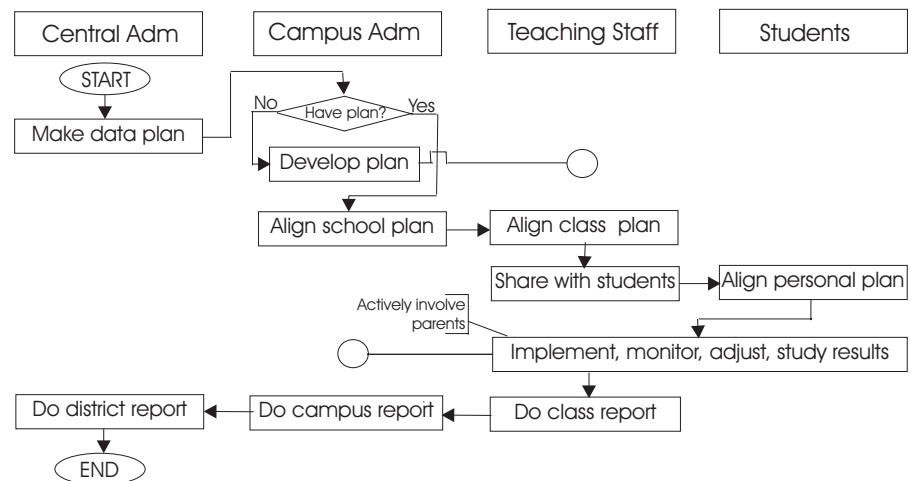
Central Adm

Campus Adm

Teaching Staff

Students

START

Make data plan

Have plan?

No

Yes

Develop plan

Align school plan

Align class plan

Share with students

Align personal plan

Actively involve parents

Implement, monitor, adjust, study results

Do district report

Do campus report

Do class report

END